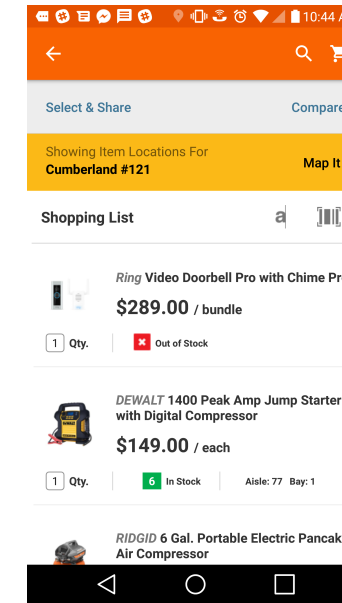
10:44 A

Select & Share

Compare

Showing Item Locations For
Cumberland #121

Map It

Shopping List

a

Ring Video Doorbell Pro with Chime Pr
$289.00 / bundle

1 Qty.

Out of Stock

DEWALT 1400 Peak Amp Jump Starter with Digital Compressor
$149.00 / each

1 Qty.

6 In Stock

Aisle: 77 Bay: 1

RIDGID 6 Gal. Portable Electric Pancak Air Compressor